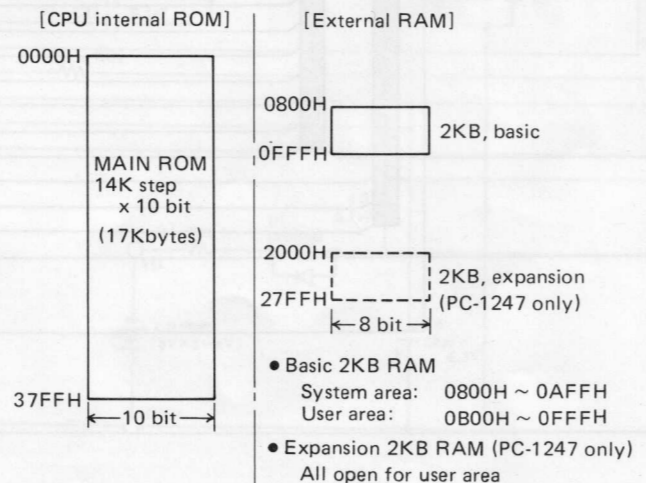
[CPU internal ROM]

0000H

MAIN ROM
14K step
x 10 bit
(17Kbytes)

37FFH

$\leftarrow$10 bit$\rightarrow$

[External RAM]

0800H

0FFFH

2KB, basic

2000H

27FFH

2KB, expansion
(PC-1247 only)

$\leftarrow$8 bit$\rightarrow$

• Basic 2KB RAM
System area: 0800H ~ 0AFFH
User area: 0B00H ~ 0FFFH

• Expansion 2KB RAM (PC-1247 only)
All open for user area